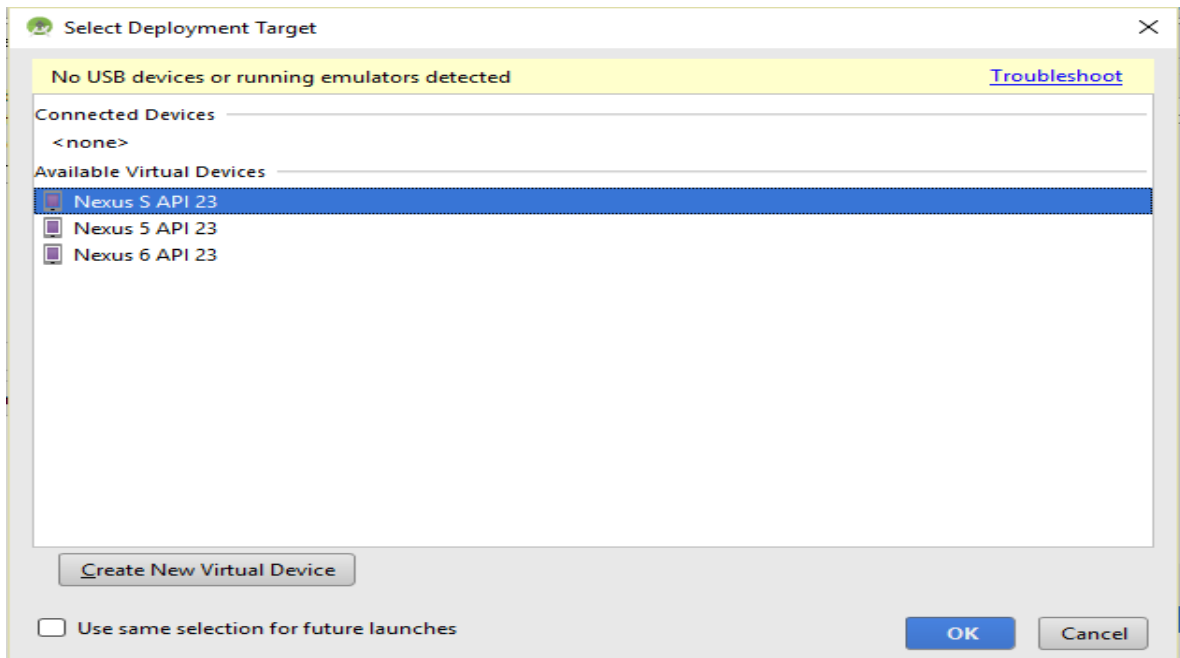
Select Deployment Target

No USB devices or running emulators detected

Troubleshoot

Connected Devices

<none>

Available Virtual Devices

Nexus S API 23

Nexus 5 API 23

Nexus 6 API 23

Create New Virtual Device

Use same selection for future launches

OK

Cancel